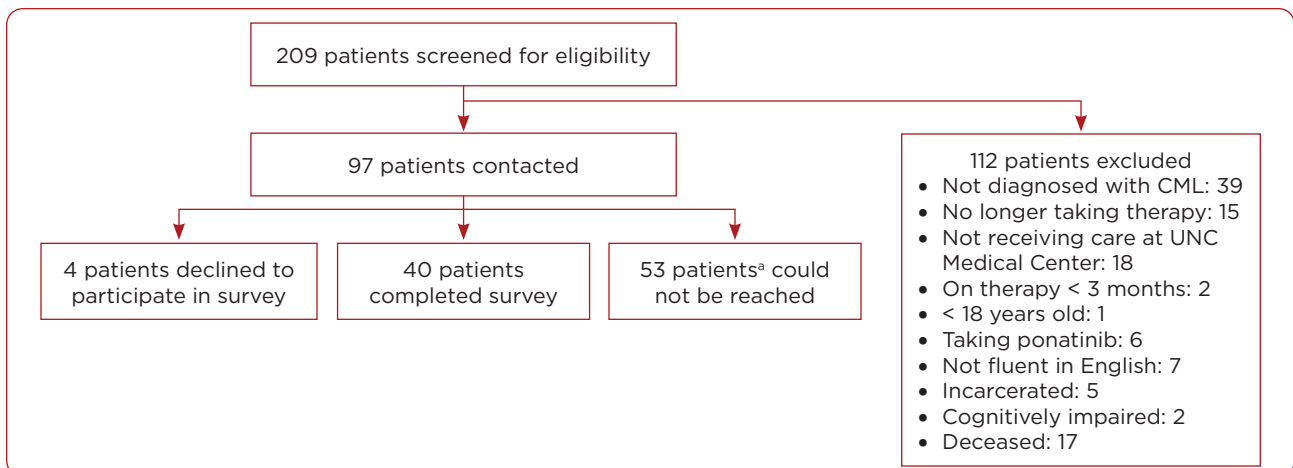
209 patients screened for eligibility

97 patients contacted

112 patients excluded
- Not diagnosed with CML: 39
- No longer taking therapy: 15
- Not receiving care at UNC Medical Center: 18
- On therapy < 3 months: 2
- < 18 years old: 1
- Taking ponatinib: 6
- Not fluent in English: 7
- Incarcerated: 5
- Cognitively impaired: 2
- Deceased: 17

4 patients declined to participate in survey

40 patients completed survey

53 patients$^a$ could not be reached